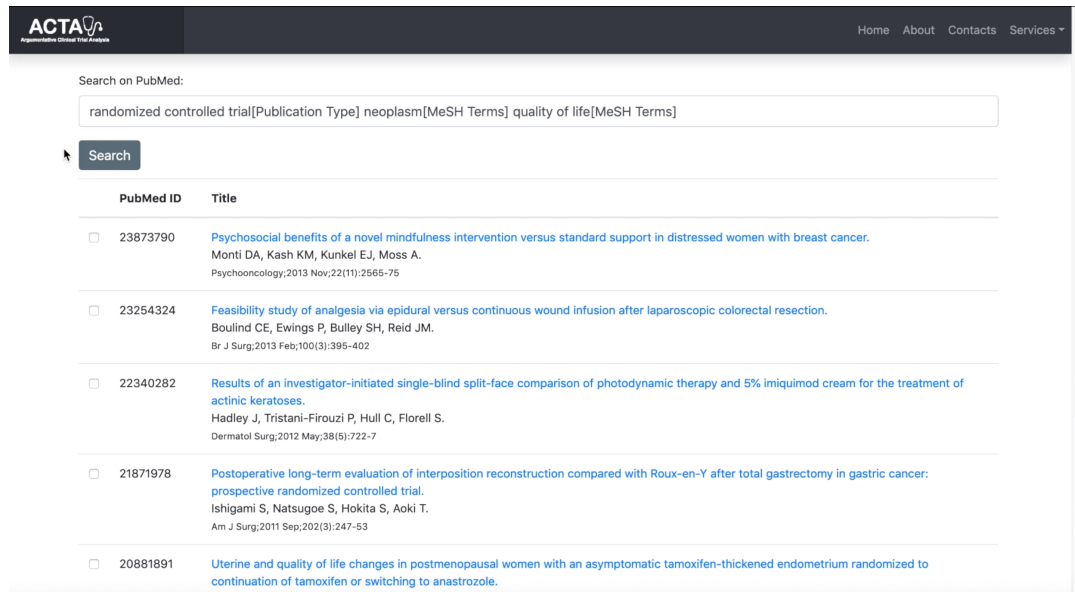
ACTA
Argumentative Clinical Trial Analysis

Home About Contacts Services

Search on PubMed:

randomized controlled trial[Publication Type] neoplasm[MeSH Terms] quality of life[MeSH Terms]

Search

| | PubMed ID | Title |
|---|---|---|
| | 23873790 | Psychosocial benefits of a novel mindfulness intervention versus standard support in distressed women with breast cancer. Monti DA, Kash KM, Kunkel EJ, Moss A. Psychooncology;2013 Nov;22(11):2565-75 |
| | 23254324 | Feasibility study of analgesia via epidural versus continuous wound infusion after laparoscopic colorectal resection. Boulind CE, Ewings P, Bulley SH, Reid JM. Br J Surg;2013 Feb;100(3):395-402 |
| | 22340282 | Results of an investigator-initiated single-blind split-face comparison of photodynamic therapy and 5% imiquimod cream for the treatment of actinic keratoses. Hadley J, Tristani-Firouzi P, Hull C, Florell S. Dermatol Surg;2012 May;38(5):722-7 |
| | 21871978 | Postoperative long-term evaluation of interposition reconstruction compared with Roux-en-Y after total gastrectomy in gastric cancer: prospective randomized controlled trial. Ishigami S, Natsugoe S, Hokita S, Aoki T. Am J Surg;2011 Sep;202(3):247-53 |
| | 20881891 | Uterine and quality of life changes in postmenopausal women with an asymptomatic tamoxifen-thickened endometrium randomized to continuation of tamoxifen or switching to anastrozole. |